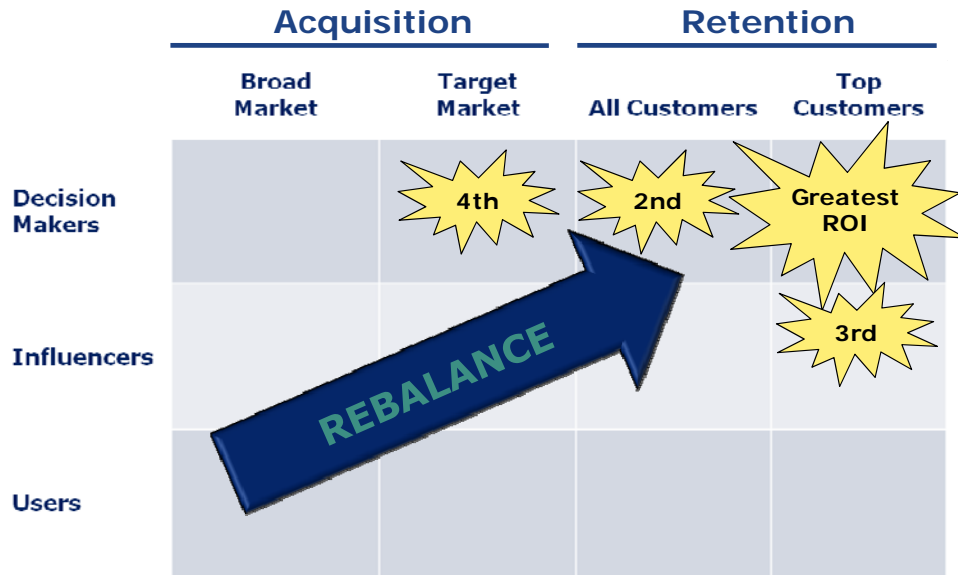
Acquisition

Retention

| | Broad Market | Target Market | All Customers | Top Customers |
|---|---|---|---|---|
| Decision Makers | | 4th | 2nd | Greatest ROI |
| Influencers | | | | 3rd |
| Users | | | | |

REBALANCE